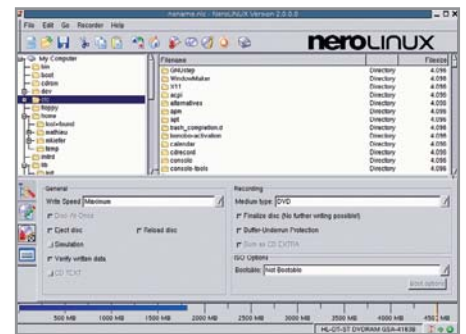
noname.nrc - NeroLINUX Version 2.0.0.0

File Edit Go Recorder Help

neroLINUX

My Computer
bin
boot
cdrom
dev
etc
floppy
home
louis-bond
mathieu
akiefer
temp
mnt
lib

| Filename | | Filesize |
|---|---|---|
| GNUstep | Directory | 4.096 |
| WindowMaker | Directory | 4.096 |
| X11 | Directory | 4.096 |
| acpi | Directory | 4.096 |
| alternatives | Directory | 4.096 |
| apm | Directory | 4.096 |
| apt | Directory | 4.096 |
| bash_completion.d | Directory | 4.096 |
| bonobo-activation | Directory | 4.096 |
| calendar | Directory | 4.096 |
| cdrecord | Directory | 4.096 |
| console | Directory | 4.096 |
| console-tools | Directory | 4.096 |

General
Write Speed Maximum
Disc-At-Once
Eject disc
Reload disc
Simulation
Verify written data
CD TEXT

Recording
Medium type: DVD
Finalize disc (No further writing possible!)
Buffer-Underrun Protection
Burn as CD EXTRA
ISO Options
Bootable: Not Bootable
Boot options

500 MB 1000 MB 1500 MB 2000 MB 2500 MB 3000 MB 3500 MB 4000 MB 4500 MB
HL-DT-ST DVDRAM GSA-4163B